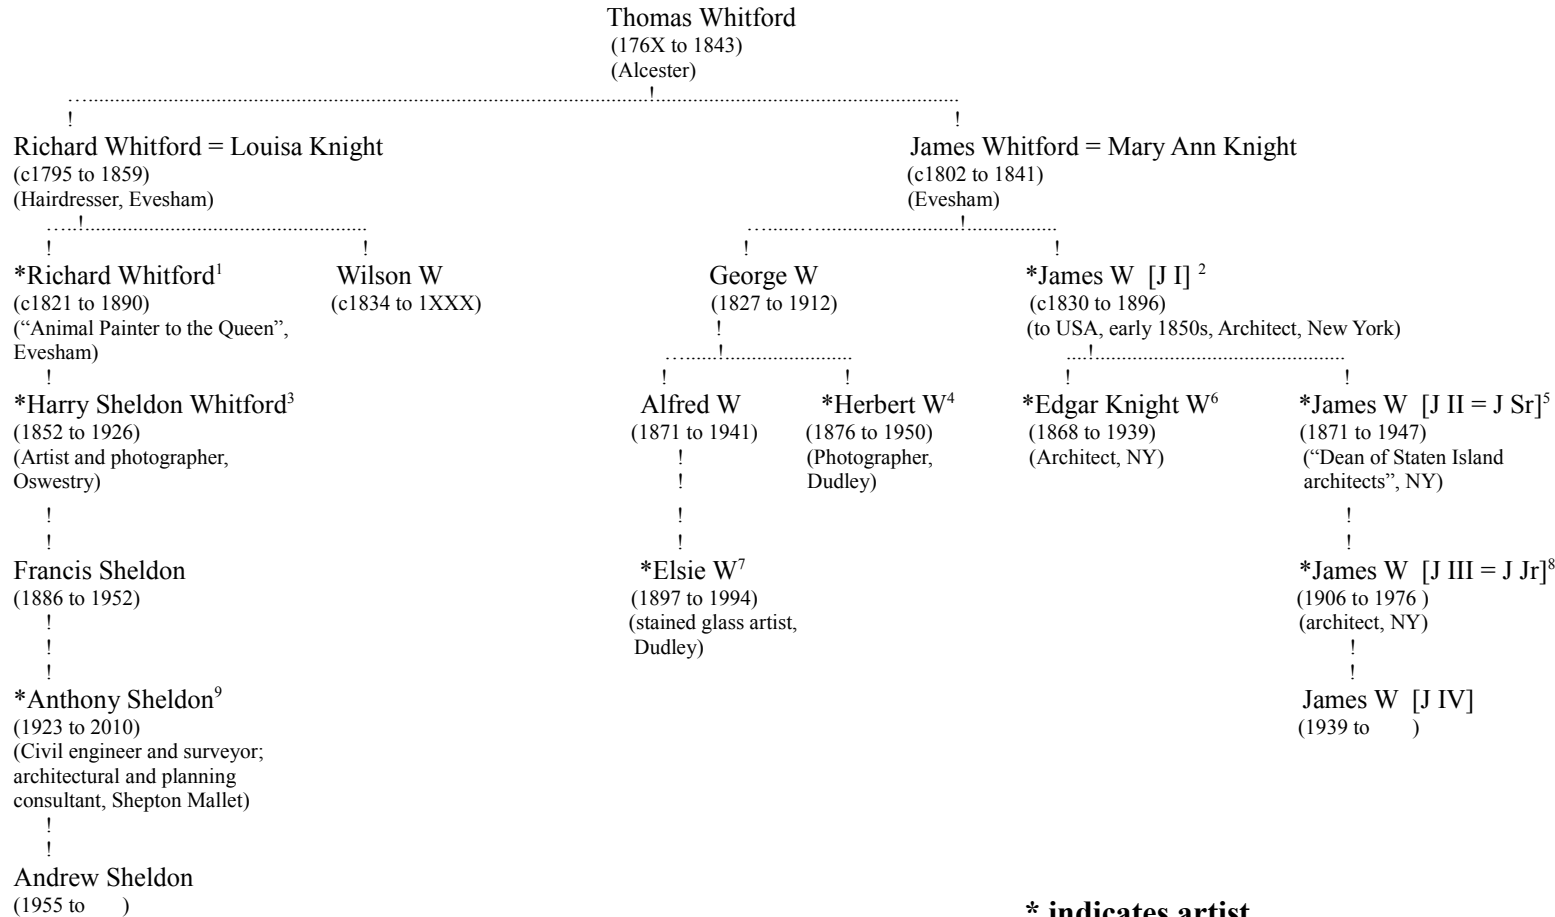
Thomas Whitford
(176X to 1843)
(Alcester)

Richard Whitford = Louisa Knight
(c1795 to 1859)
(Hairdresser, Evesham)

*Richard Whitford$^1$
(c1821 to 1890)
("Animal Painter to the Queen", Evesham)

*Harry Sheldon Whitford$^3$
(1852 to 1926)
(Artist and photographer, Oswestry)

Francis Sheldon
(1886 to 1952)

*Anthony Sheldon$^9$
(1923 to 2010)
(Civil engineer and surveyor; architectural and planning consultant, Shepton Mallet)

Andrew Sheldon
(1955 to )

Wilson W
(c1834 to 1XXX)

James Whitford = Mary Ann Knight
(c1802 to 1841)
(Evesham)

George W
(1827 to 1912)

Alfred W
(1871 to 1941)

*Elsie W$^7$
(1897 to 1994)
(stained glass artist, Dudley)

*Herbert W$^4$
(1876 to 1950)
(Photographer, Dudley)

*James W [J I]$^2$
(c1830 to 1896)
(to USA, early 1850s, Architect, New York)

*Edgar Knight W$^6$
(1868 to 1939)
(Architect, NY)

*James W [J II = J Sr]$^5$
(1871 to 1947)
("Dean of Staten Island architects", NY)

*James W [J III = J Jr]$^8$
(1906 to 1976 )
(architect, NY)

James W [J IV]
(1939 to )

* indicates artist